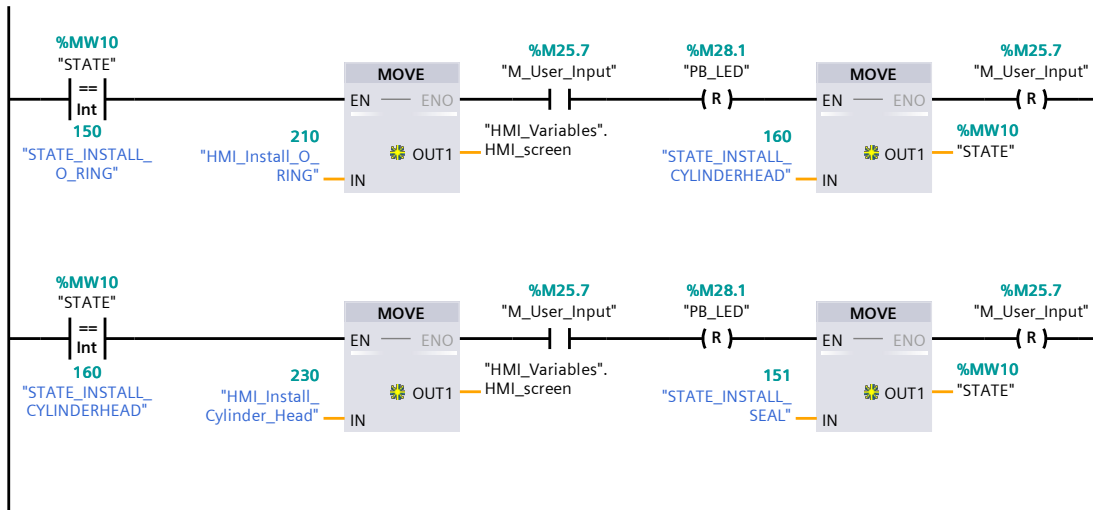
%MW10
"STATE"
==
Int
150
"STATE_INSTALL_O_RING"

MOVE
EN — ENO
210
"HMI_Install_O_RING" IN
OUT1
"HMI_Variables".HMI_screen

%M25.7
"M_User_Input"

%M28.1
"PB_LED"
R

MOVE
EN — ENO
160
"STATE_INSTALL_CYLINDERHEAD" IN
OUT1
%MW10
"STATE"

%M25.7
"M_User_Input"
R

%MW10
"STATE"
==
Int
160
"STATE_INSTALL_CYLINDERHEAD"

MOVE
EN — ENO
230
"HMI_Install_Cylinder_Head" IN
OUT1
"HMI_Variables".HMI_screen

%M25.7
"M_User_Input"

%M28.1
"PB_LED"
R

MOVE
EN — ENO
151
"STATE_INSTALL_SEAL" IN
OUT1
%MW10
"STATE"

%M25.7
"M_User_Input"
R